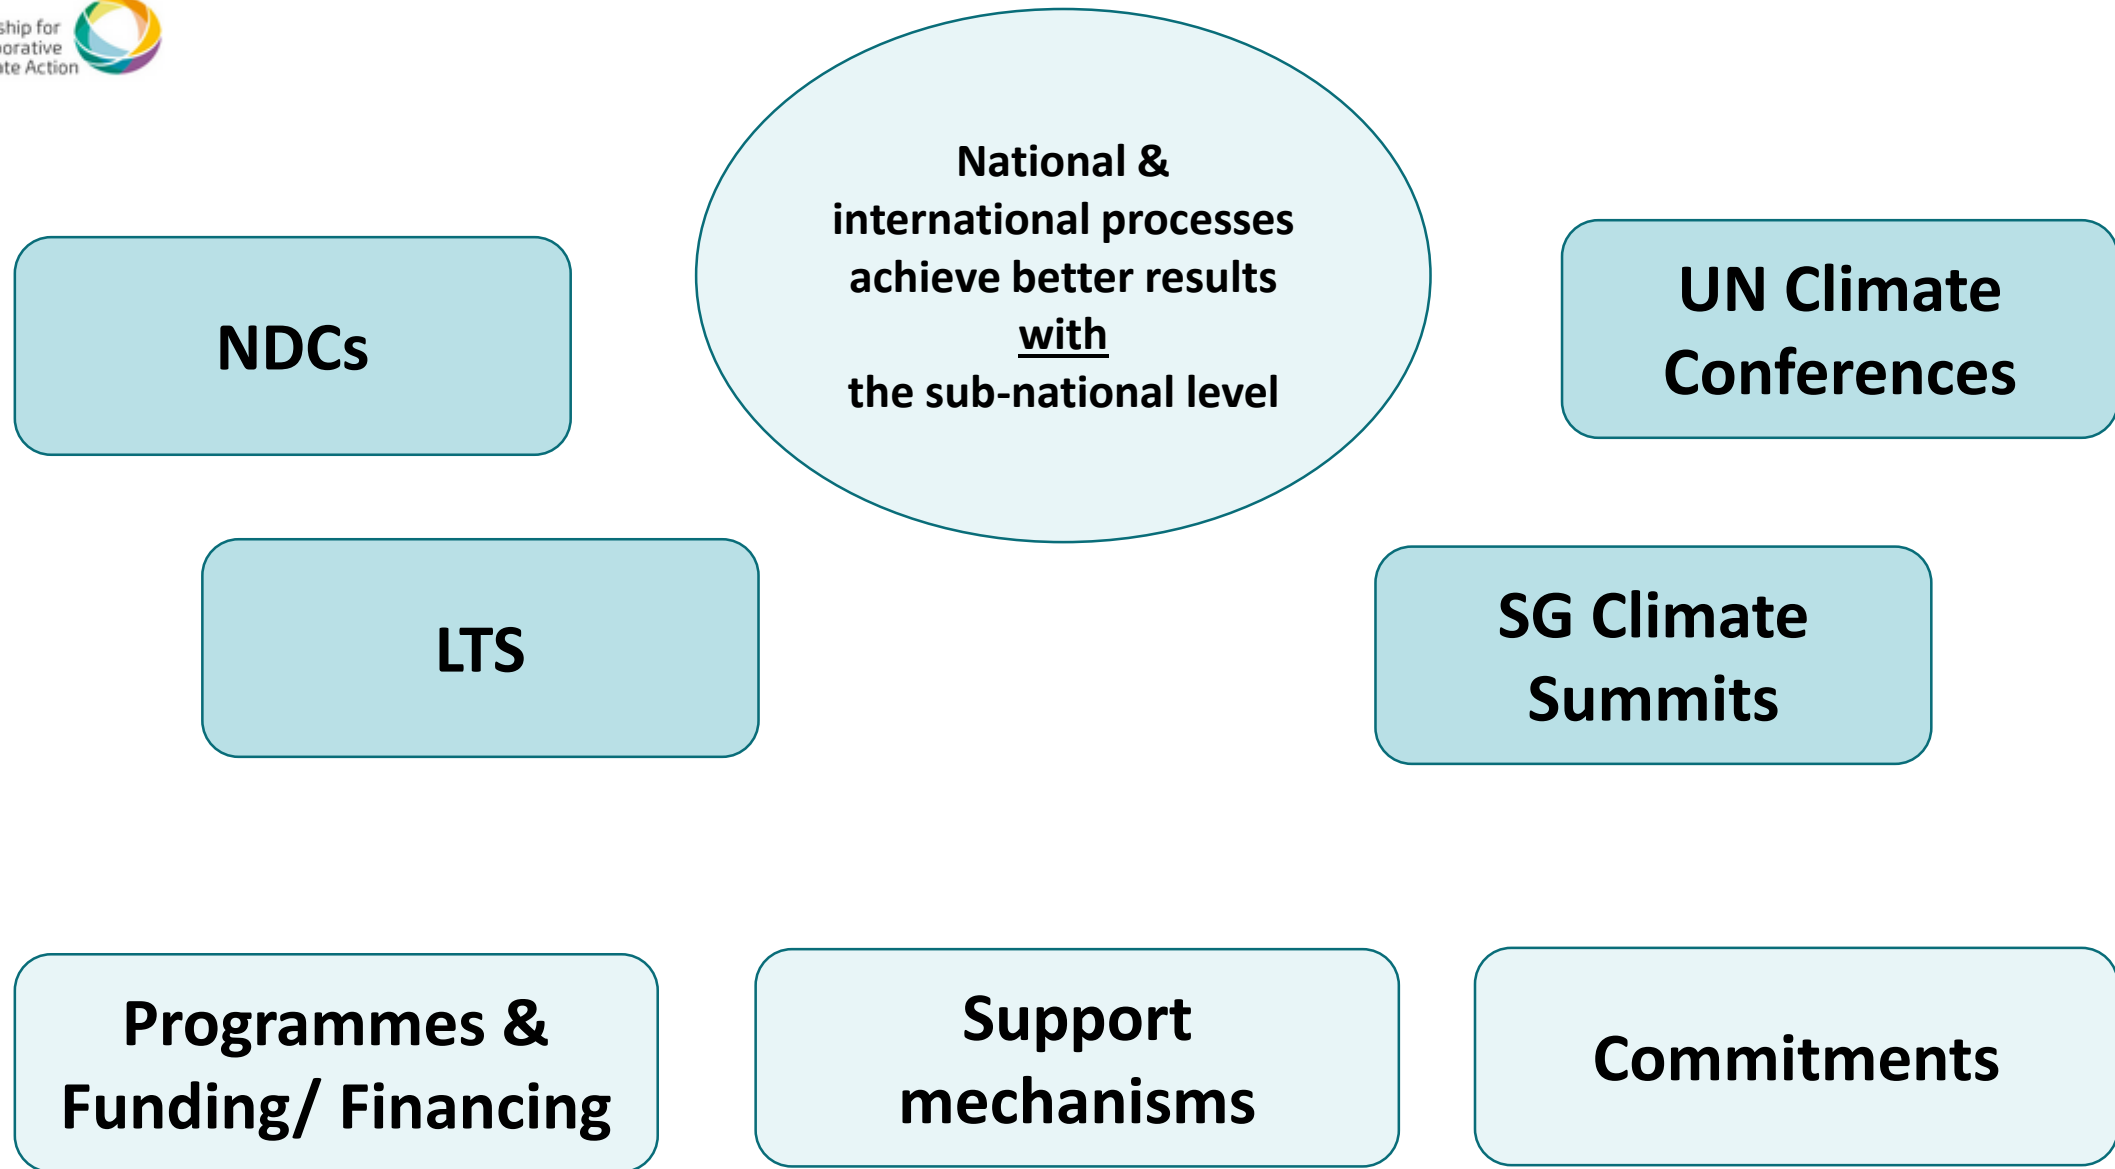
ship for
orative
ate Action

National & international processes achieve better results with the sub-national level

NDCs

UN Climate Conferences

LTS

SG Climate Summits

Programmes & Funding/ Financing

Support mechanisms

Commitments